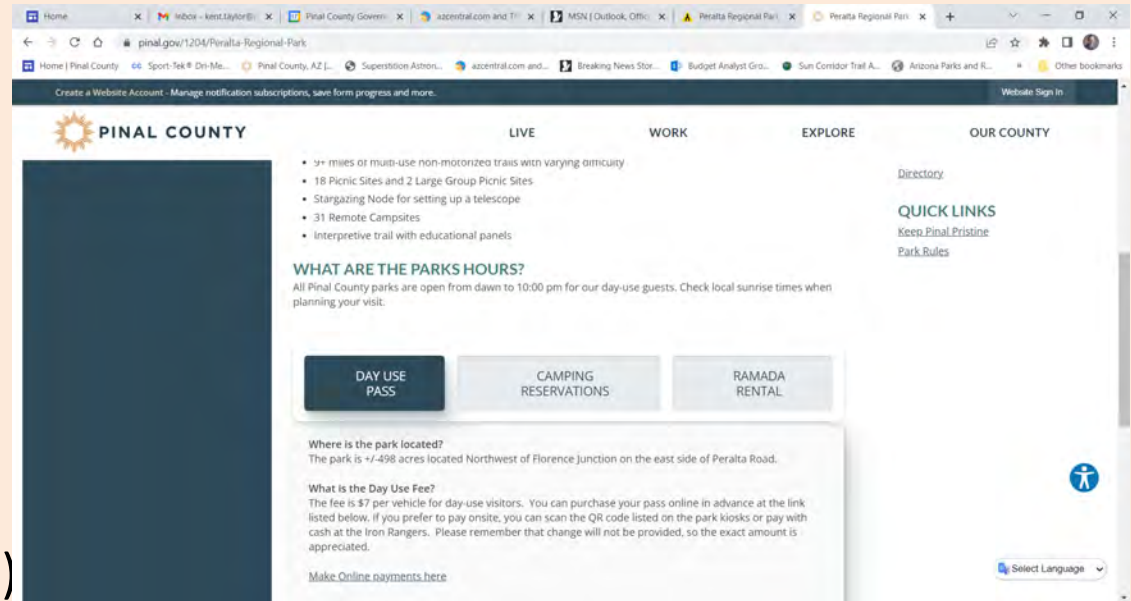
Home | Inbox - kent.taylor@ | Pinal County Governm | azcentral.com and T | MSN | Outlook, Offic | Peralta Regional Par | Peralta Regional Par

pinal.gov/1204/Peralta-Regional-Park

Home | Pinal County | Sport-Tek® Dri-Me... | Pinal County, AZ |... | Superstition Astron... | azcentral.com and... | Breaking News Stor... | Budget Analyst Gro... | Sun Corridor Trail A... | Arizona Parks and R... | Other bookmarks

Create a Website Account - Manage notification subscriptions, save form progress and more.

Website Sign In

PINAL COUNTY

LIVE WORK EXPLORE OUR COUNTY

• 9+ miles of multi-use non-motorized trails with varying difficulty
• 18 Picnic Sites and 2 Large Group Picnic Sites
• Stargazing Node for setting up a telescope
• 31 Remote Campsites
• Interpretive trail with educational panels

Directory

QUICK LINKS
Keep Pinal Pristine
Park Rules

WHAT ARE THE PARKS HOURS?
All Pinal County parks are open from dawn to 10:00 pm for our day-use guests. Check local sunrise times when planning your visit.

DAY USE PASS | CAMPING RESERVATIONS | RAMADA RENTAL

Where is the park located?
The park is +/-498 acres located Northwest of Florence Junction on the east side of Peralta Road.

What is the Day Use Fee?
The fee is $7 per vehicle for day-use visitors. You can purchase your pass online in advance at the link listed below. If you prefer to pay onsite, you can scan the QR code listed on the park kiosks or pay with cash at the Iron Rangers. Please remember that change will not be provided, so the exact amount is appreciated.

Make Online payments here

Select Language